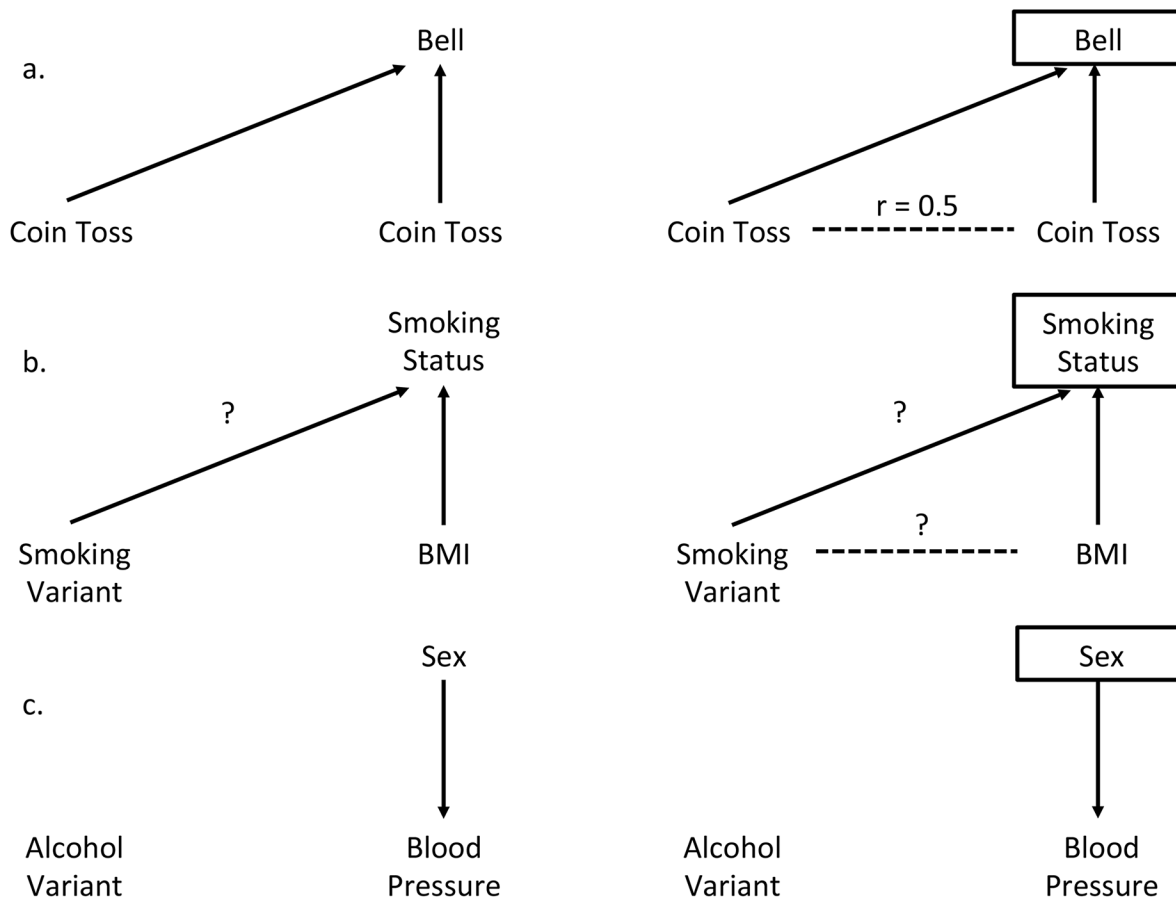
a.

Bell

Coin Toss

Coin Toss

Bell

Coin Toss

r = 0.5

Coin Toss

b.

Smoking Status

?

Smoking Variant

BMI

Smoking Status

?

Smoking Variant

?

BMI

c.

Sex

Alcohol Variant

Blood Pressure

Sex

Alcohol Variant

Blood Pressure